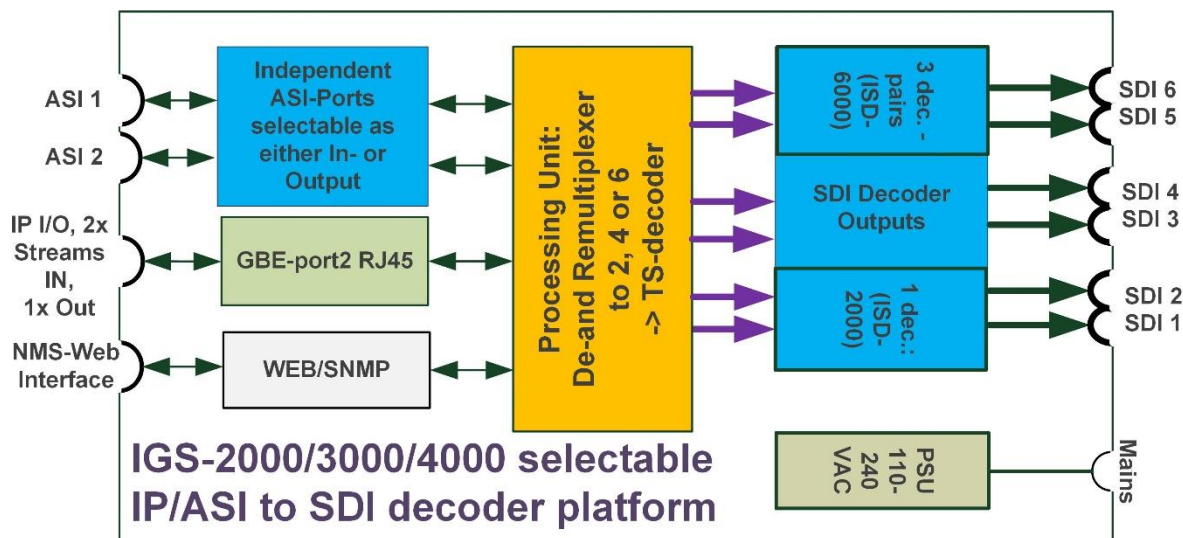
ASI 1

ASI 2

IP I/O, 2x Streams IN, 1x Out

NMS-Web Interface

Independent ASI-Ports selectable as either In- or Output

GBE-port2 RJ45

WEB/SNMP

Processing Unit: De-and Remultiplexer to 2, 4 or 6 -> TS-decoder

3 dec. - pairs (ISD-6000)

SDI Decoder Outputs

1 dec.: (ISD-2000)

PSU 110-240 VAC

SDI 6
SDI 5

SDI 4
SDI 3

SDI 2
SDI 1

Mains

IGS-2000/3000/4000 selectable IP/ASI to SDI decoder platform